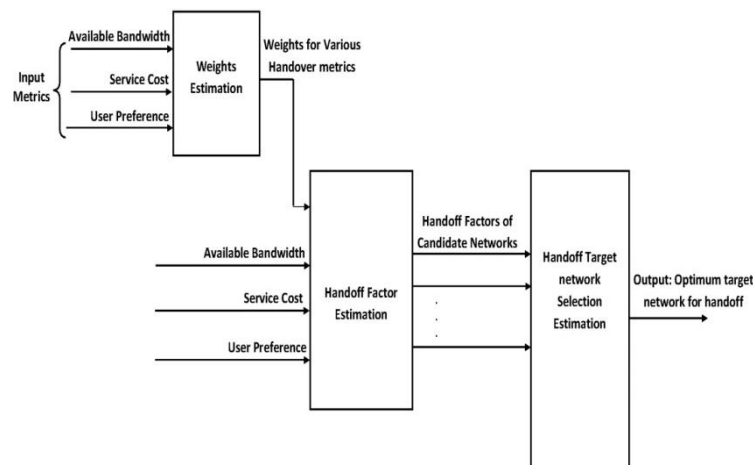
Input Metrics

Available Bandwidth

Service Cost

User Preference

Weights Estimation

Weights for Various Handover metrics

Available Bandwidth

Service Cost

User Preference

Handoff Factor Estimation

Handoff Factors of Candidate Networks

Handoff Target network Selection Estimation

Output: Optimum target network for handoff